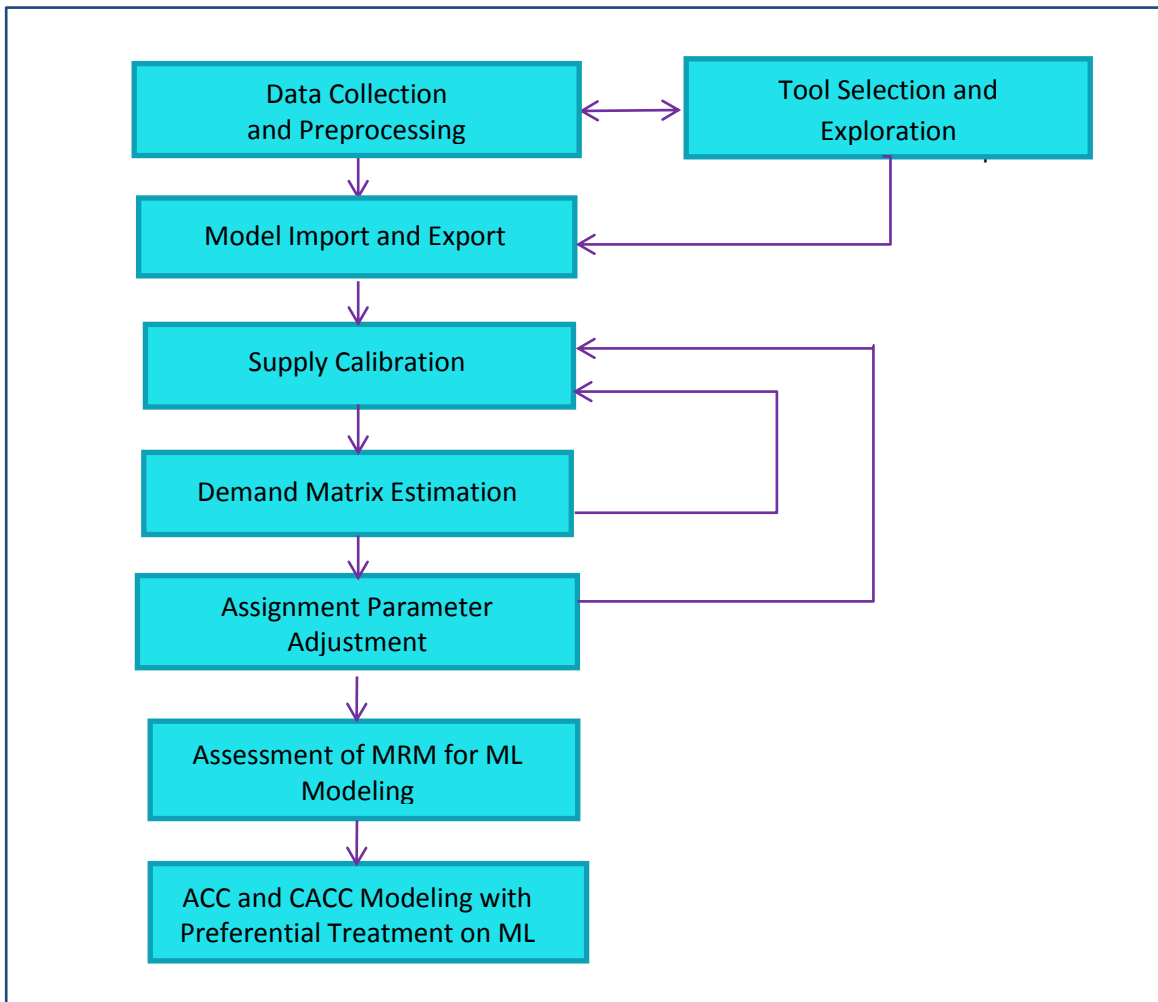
Data Collection and Preprocessing

Tool Selection and Exploration

Model Import and Export

Supply Calibration

Demand Matrix Estimation

Assignment Parameter Adjustment

Assessment of MRM for ML Modeling

ACC and CACC Modeling with Preferential Treatment on ML